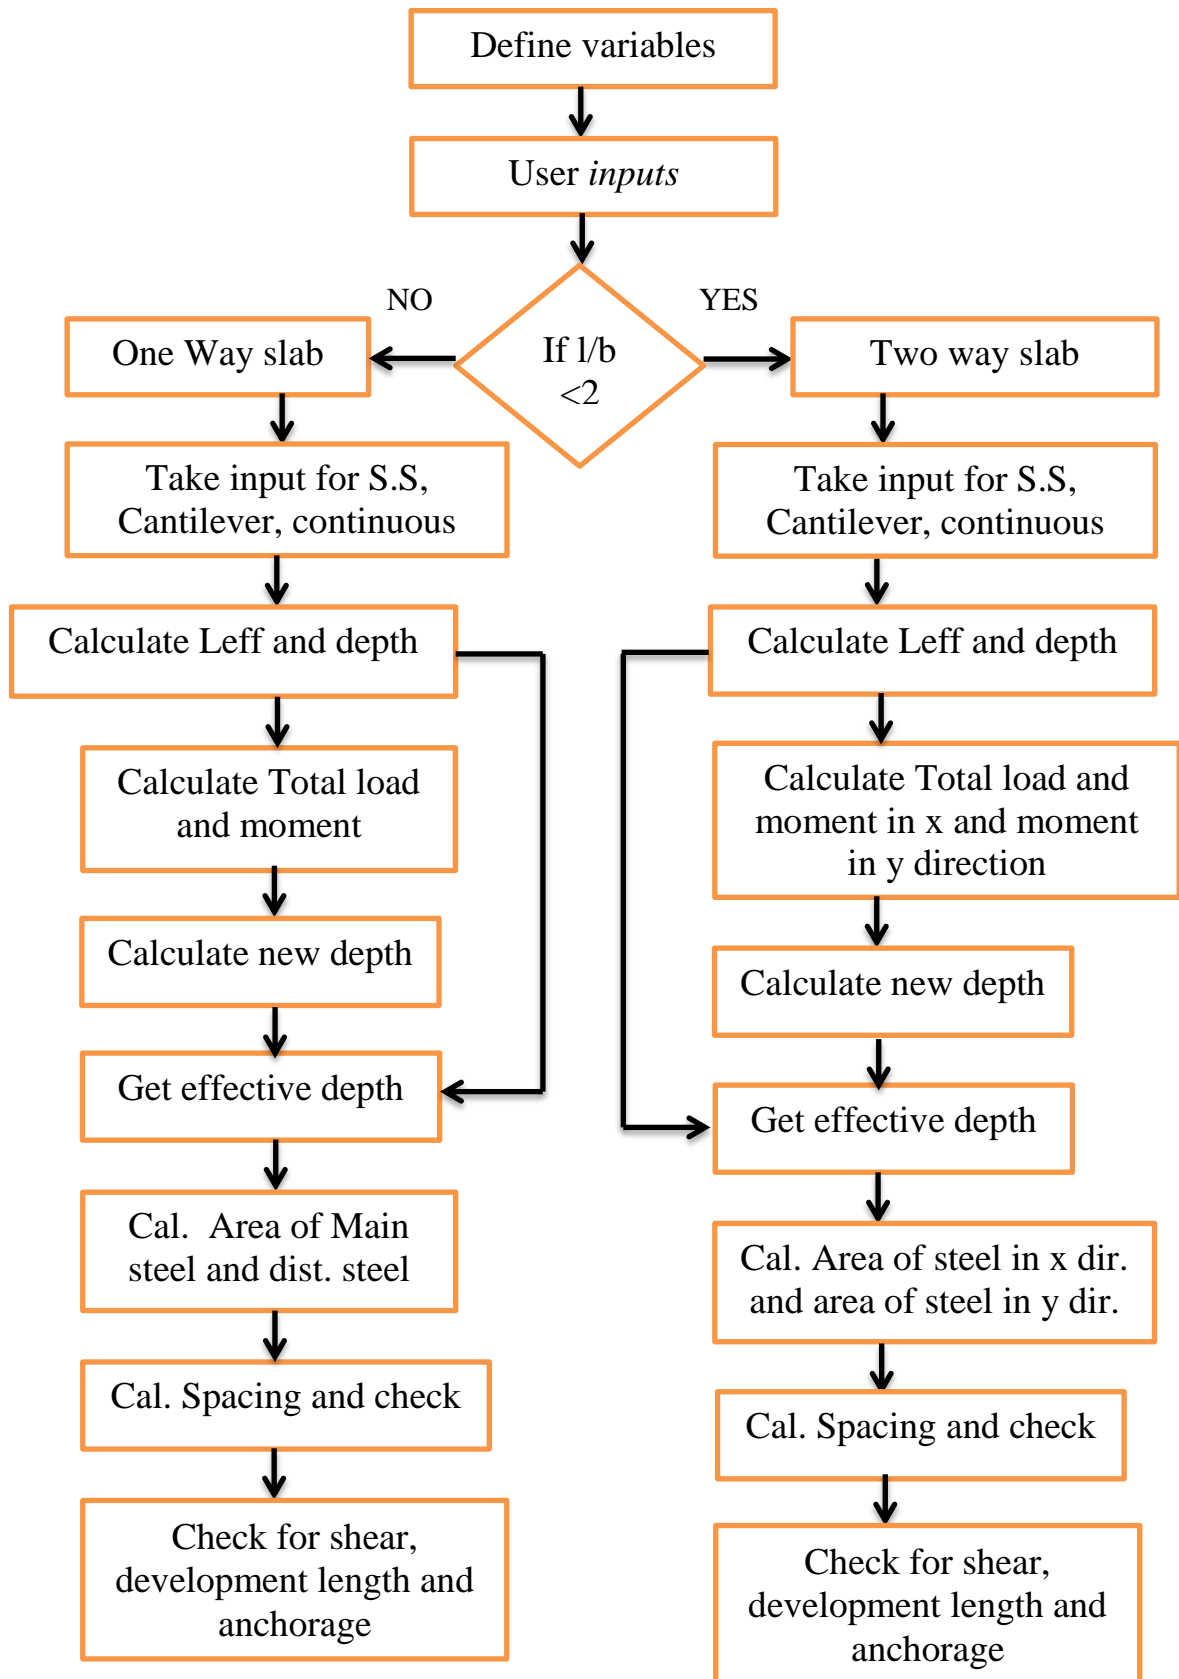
Define variables

User *inputs*

NO

If l/b <2

YES

One Way slab

Two way slab

Take input for S.S, Cantilever, continuous

Take input for S.S, Cantilever, continuous

Calculate Leff and depth

Calculate Leff and depth

Calculate Total load and moment

Calculate Total load and moment in x and moment in y direction

Calculate new depth

Calculate new depth

Get effective depth

Get effective depth

Cal. Area of Main steel and dist. steel

Cal. Area of steel in x dir. and area of steel in y dir.

Cal. Spacing and check

Cal. Spacing and check

Check for shear, development length and anchorage

Check for shear, development length and anchorage